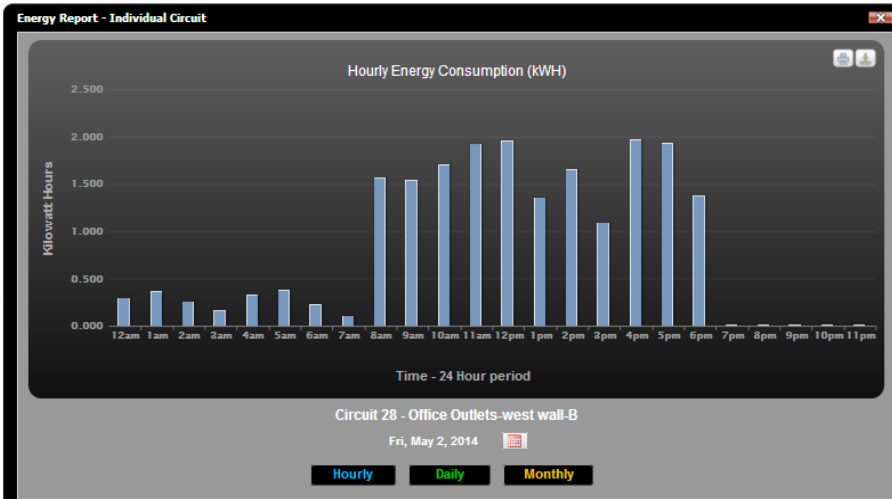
Energy Report - Individual Circuit

Hourly Energy Consumption (kWH)

Kilowatt Hours

2.500
2.000
1.500
1.000
0.500
0.000

12am 1am 2am 3am 4am 5am 6am 7am 8am 9am 10am 11am 12pm 1pm 2pm 3pm 4pm 5pm 6pm 7pm 8pm 9pm 10pm 11pm

Time - 24 Hour period

Circuit 28 - Office Outlets-west wall-B

Fri, May 2, 2014

Hourly Daily Monthly